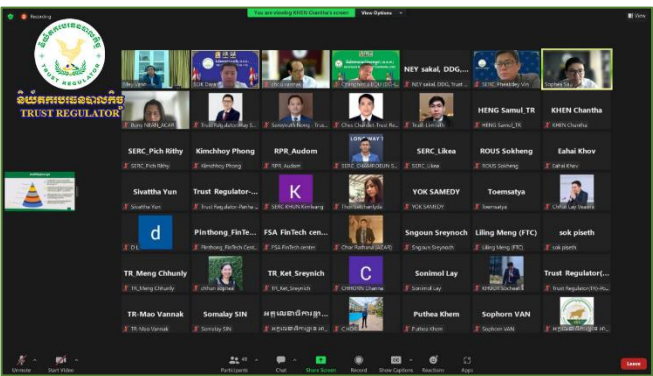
Recording

You are viewing KHEN Chantha's screen  View Options

View

TRUST REGULATOR

និយ័តករធានារ៉ាប់រងកម្ពុជា
TRUST REGULATOR

NEY sakal, DDG,...
NEY sakal, DDG, Trust...
SERC_Pheakdey Vin
Sophea Sok

Bunly NHEM_ACAR
Trust Regulator-Hay...
Somnoeth Meng - Trust...
Chea Chandet - Trust Re...
Trust Limbith
HENG Samul_TR
HENG Samul_TR
KHEN Chantha
KHEN Chantha

SERC_Pich Rithy
SERC_Pich Rithy
Kimchhoy Phong
Kimchhoy Phong
RPR_Audom
RPR_Audom
SERC_Likea
SERC_Likea
ROUS Sokheng
ROUS Sokheng
Eahai Khov
Eahai Khov

Sivattha Yun
Sivattha Yun
Trust Regulator-Panha...
Trust Regulator-Panha...
K
SERC-KHUN Kimleang
YOK SAMEDY
YOK SAMEDY
Toemsatya
Toemsatya
Chhai Lay Sivattha

d
D L
Pinthong_FinTe...
Pinthong_FinTech Cent...
FSA FinTech center
FSA FinTech center
Char Rathana(SACAR)
Sngoun Sreynoch
Sngoun Sreynoch
Liling Meng (FTC)
Liling Meng (FTC)
sok piseth
sok piseth

TR_Meng Chhunly
TR_Meng Chhunly
chhun sophea
TR_Ket_Sreynich
TR_Ket_Sreynich
C
CHHORN Channa
Sonimol Lay
Sonimol Lay
KHNOR Socheat
Trust_Regulator(...
Trust Regulator(FO-Po...

TR-Mao Vannak
TR-Mao Vannak
Somalay SIN
Somalay SIN
គណៈកម្មការមូលប័ត្រ...
គណៈកម្មការមូលប័ត្រ...
CHOR
Puthea Khem
Puthea Khem
Sophorn VAN
Sophorn VAN

Unmute
Start Video
49
Participants
Chat
Share Screen
Record
Show Captions
Reactions
Apps
Leave